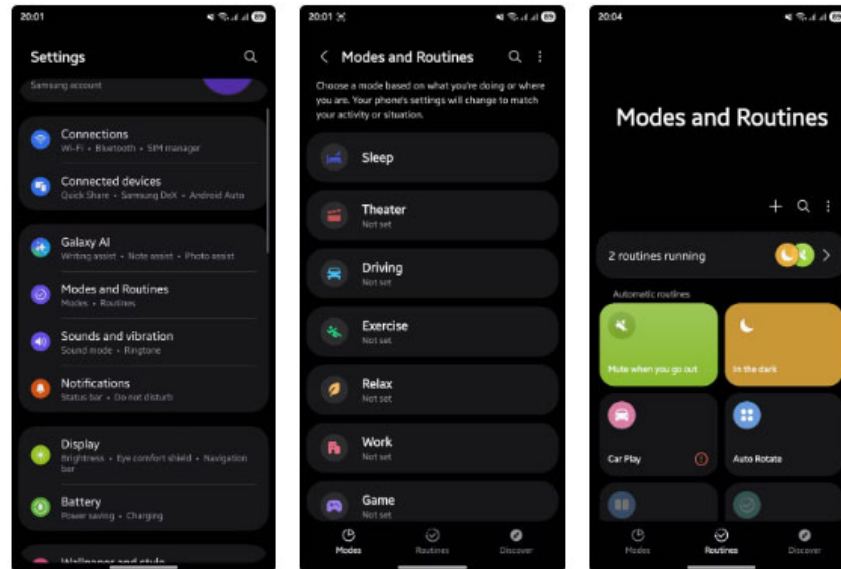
20:01

Settings

Samsung account

Connections
Wi-Fi • Bluetooth • SIM manager

Connected devices
Quick Share • Samsung DeX • Android Auto

Galaxy AI
Writing assist • Note assist • Photo assist

Modes and Routines
Modes • Routines

Sounds and vibration
Sound mode • Ringtone

Notifications
Status bar • Do not disturb

Display
Brightness • Eye comfort shield • Navigation bar

Battery
Power saving • Charging

Wallpaper and style

20:01

Modes and Routines

Choose a mode based on what you're doing or where you are. Your phone's settings will change to match your activity or situation.

Sleep

Theater
Not set

Driving
Not set

Exercise
Not set

Relax
Not set

Work
Not set

Game
Not set

Modes Routines Discover

20:04

Modes and Routines

2 routines running

Automatic routines

Mute when you go out

In the dark

Car Play

Auto Rotate

Modes Routines Discover